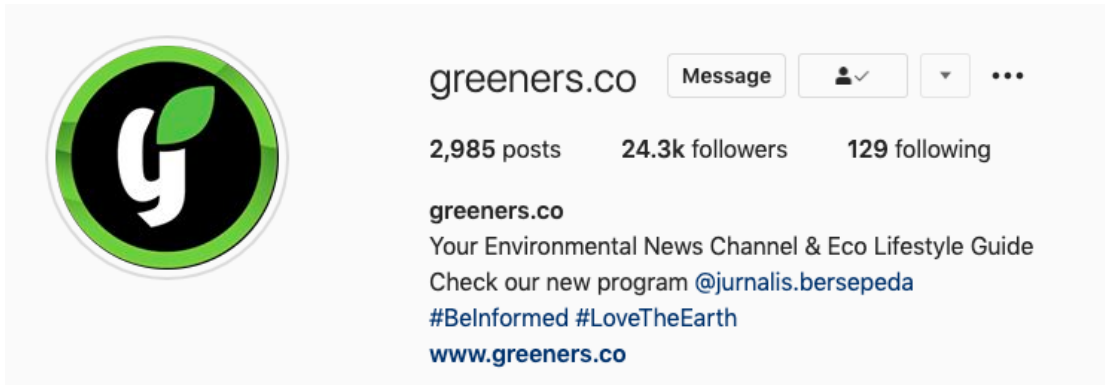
greeners.co Message

2,985 posts 24.3k followers 129 following

greeners.co
Your Environmental News Channel & Eco Lifestyle Guide
Check our new program @jurnalis.bersepeda
#BeInformed #LoveTheEarth
www.greeners.co